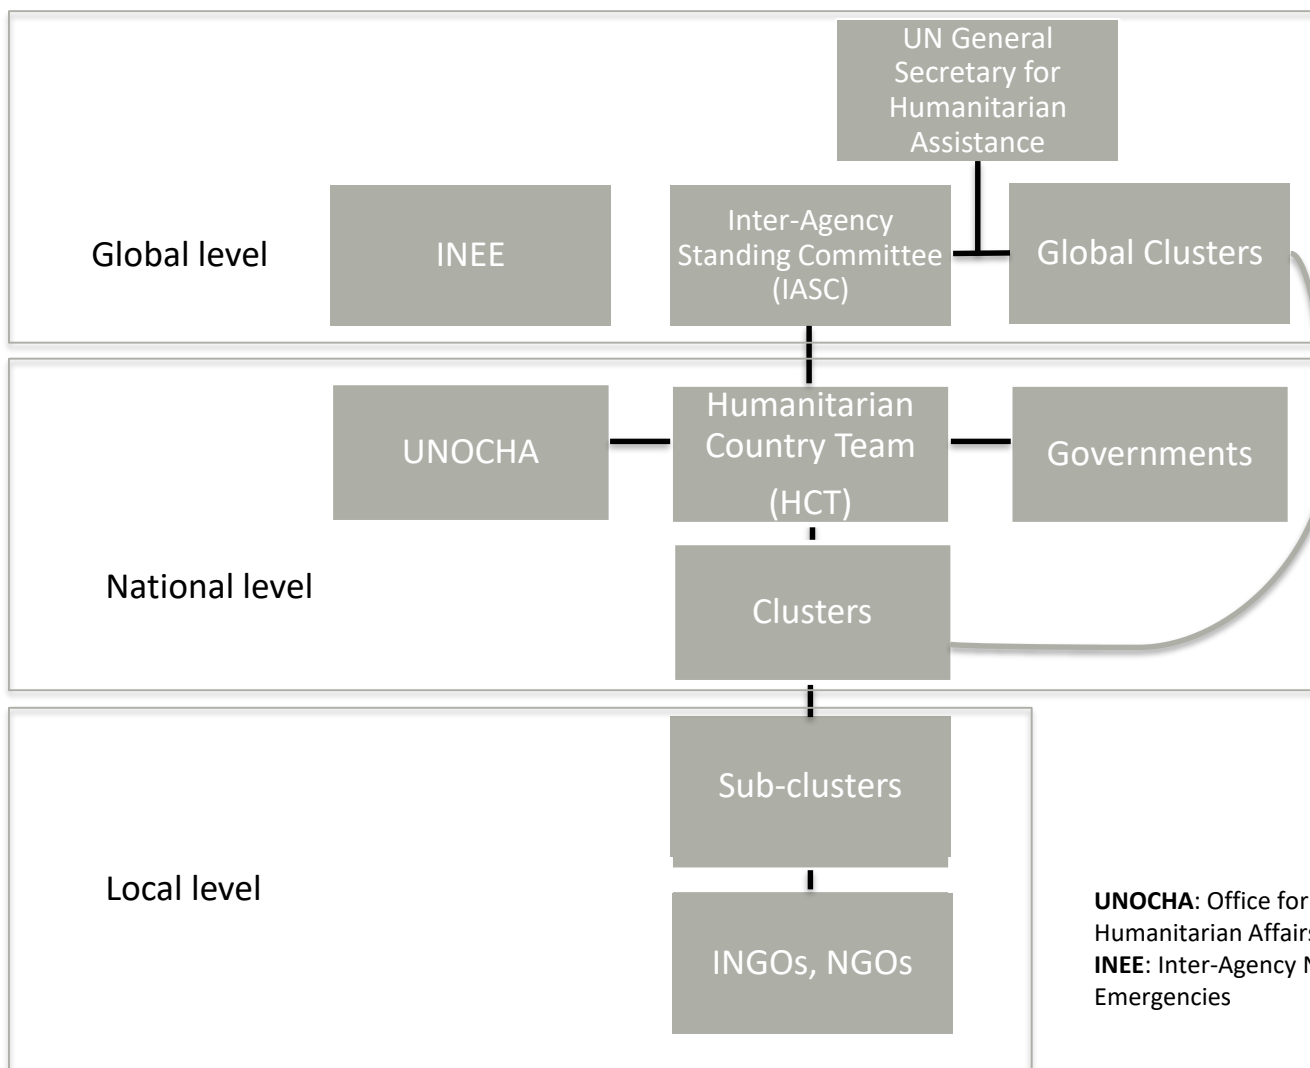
UN General Secretary for Humanitarian Assistance

Global level

INEE

Inter-Agency Standing Committee (IASC)

Global Clusters

UNOCHA

Humanitarian Country Team (HCT)

Governments

National level

Clusters

Sub-clusters

Local level

INGOs, NGOs

**UNOCHA**: Office for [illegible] Humanitarian Affair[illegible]
**INEE**: Inter-Agency N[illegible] Emergencies